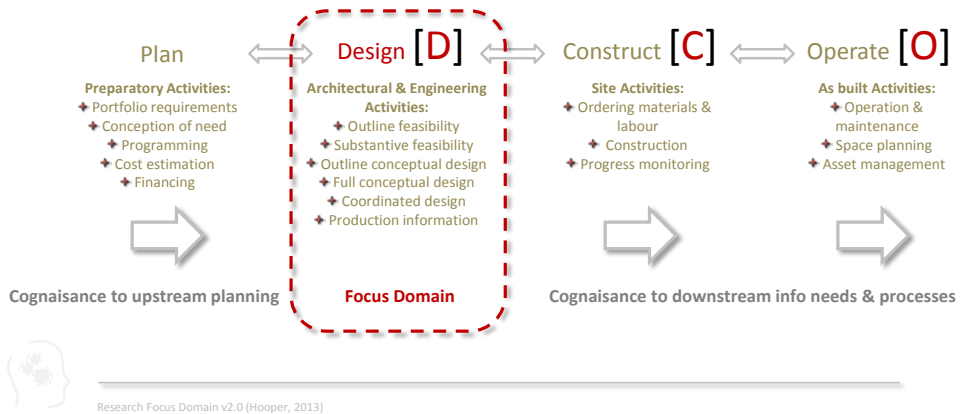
Plan

Preparatory Activities:
✦ Portfolio requirements
✦ Conception of need
✦ Programming
✦ Cost estimation
✦ Financing

Design [D]

Architectural & Engineering Activities:
✦ Outline feasibility
✦ Substantive feasibility
✦ Outline conceptual design
✦ Full conceptual design
✦ Coordinated design
✦ Production information

Construct [C]

Site Activities:
✦ Ordering materials & labour
✦ Construction
✦ Progress monitoring

Operate [O]

As built Activities:
✦ Operation & maintenance
✦ Space planning
✦ Asset management

Cognaisance to upstream planning

Focus Domain

Cognaisance to downstream info needs & processes

Research Focus Domain v2.0 (Hooper, 2013)